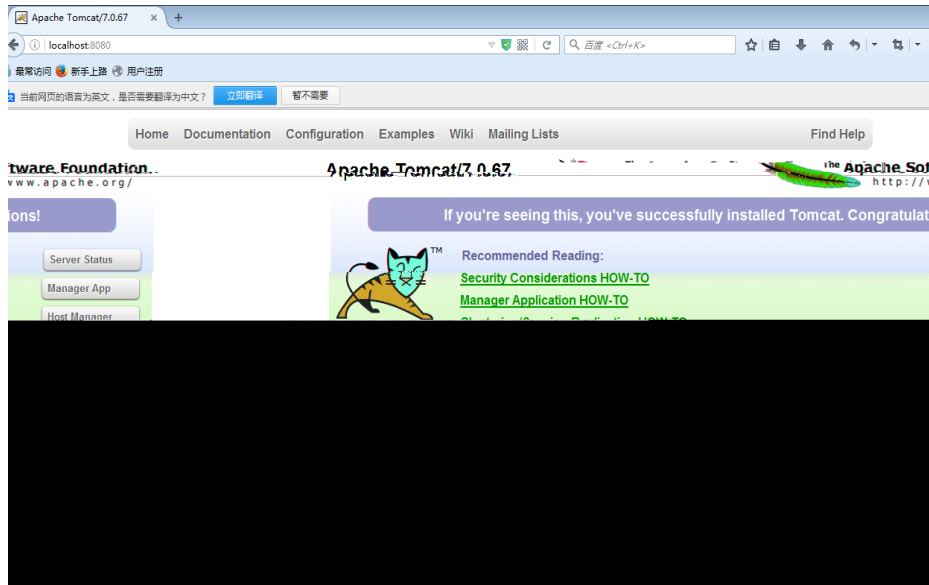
Apache Tomcat/7.0.67 × +

localhost:8080

百度 <Ctrl+K>

最常访问 新手上路 用户注册

当前网页的语言为英文，是否需要翻译为中文？ 立即翻译 暂不需要

Home Documentation Configuration Examples Wiki Mailing Lists Find Help

tware Foundation
www.apache.org/

Apache Tomcat/7.0.67

The Apache Sof
http://

ions!

If you're seeing this, you've successfully installed Tomcat. Congratulat

Server Status

Manager App

Host Manager

TM

Recommended Reading:

Security Considerations HOW-TO

Manager Application HOW-TO

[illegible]